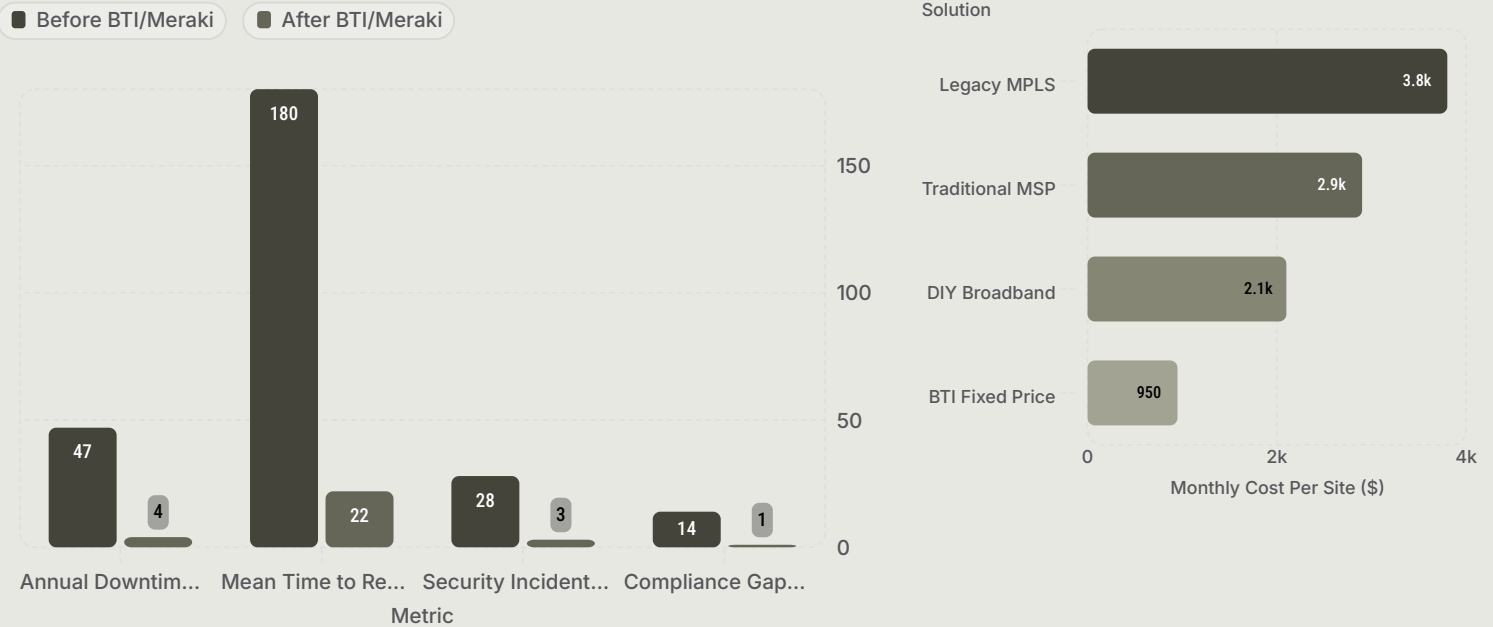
Before BTI/Meraki
After BTI/Meraki

180
150
100
50
0
47
4
22
28
3
14
1

Annual Downtim...
Mean Time to Re...
Security Incident...
Compliance Gap...
Metric

Solution

Legacy MPLS
3.8k
Traditional MSP
2.9k
DIY Broadband
2.1k
BTI Fixed Price
950

0
2k
4k
Monthly Cost Per Site ($)